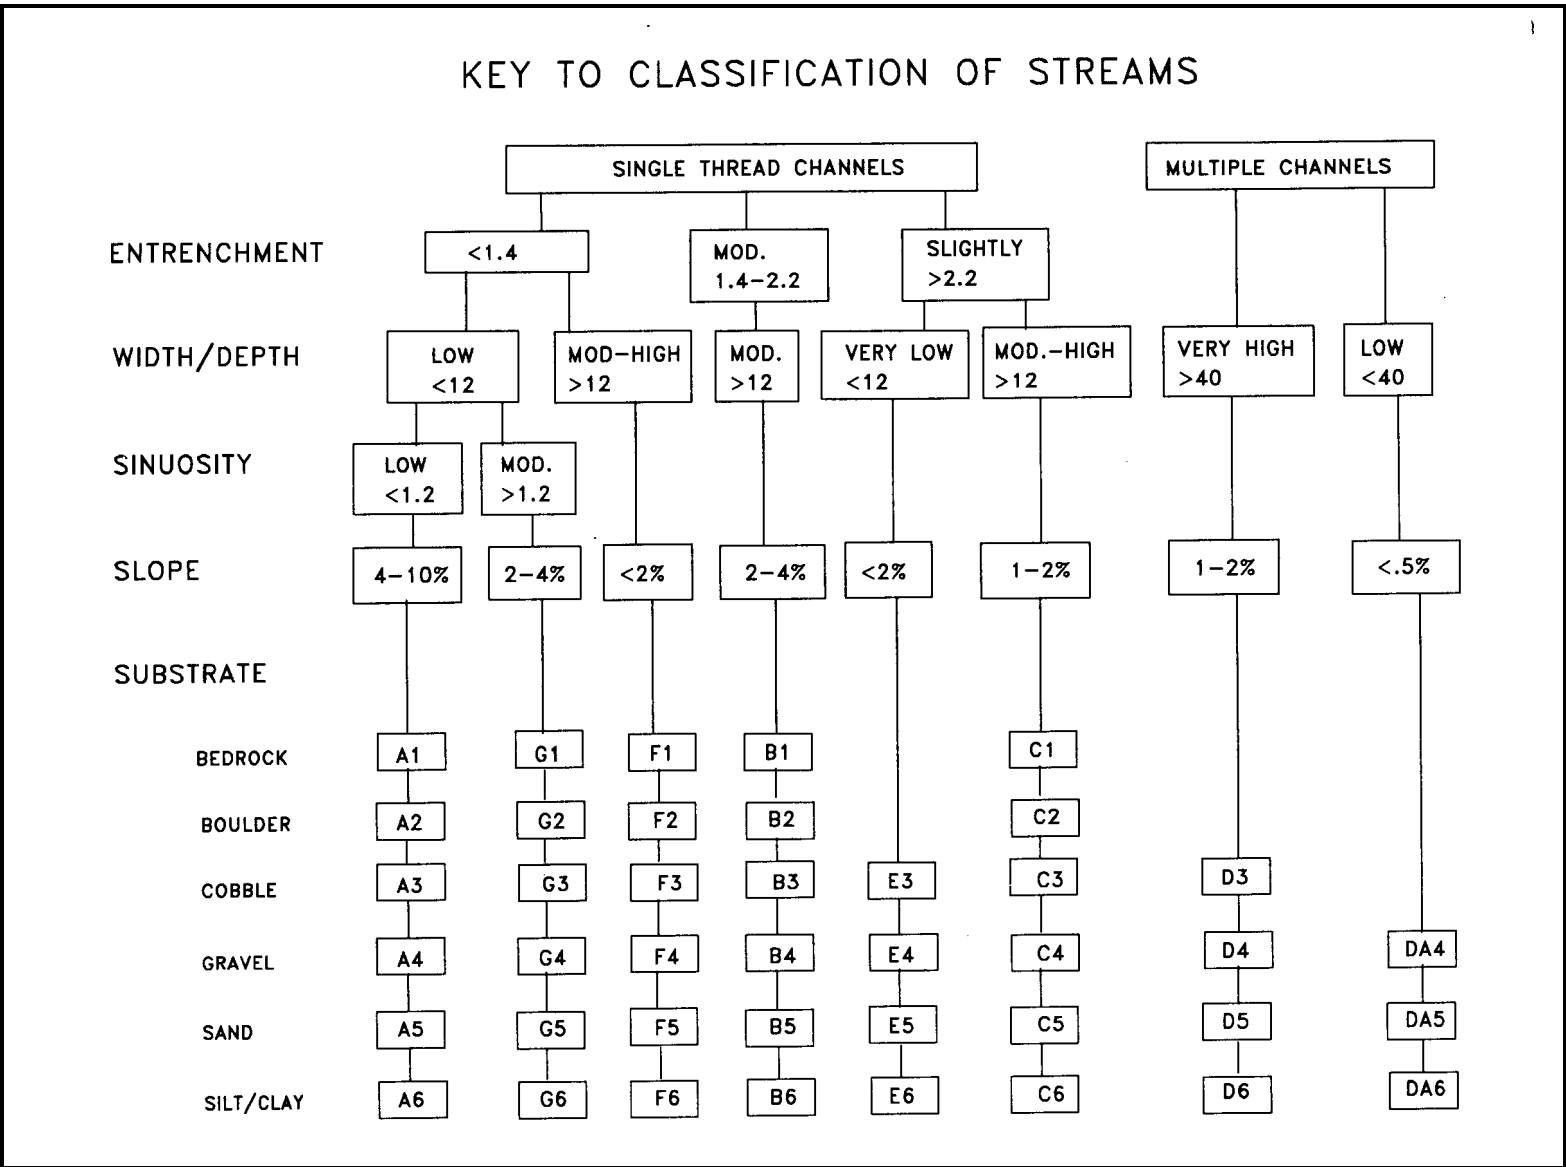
KEY TO CLASSIFICATION OF STREAMS

SINGLE THREAD CHANNELS

MULTIPLE CHANNELS

ENTRENCHMENT

<1.4

MOD. 1.4–2.2

SLIGHTLY >2.2

WIDTH/DEPTH

LOW <12

MOD-HIGH >12

MOD. >12

VERY LOW <12

MOD.–HIGH >12

VERY HIGH >40

LOW <40

SINUOSITY

LOW <1.2

MOD. >1.2

SLOPE

4–10%

2–4%

<2%

2–4%

<2%

1–2%

1–2%

<.5%

SUBSTRATE

BEDROCK

BOULDER

COBBLE

GRAVEL

SAND

SILT/CLAY

| | | | | | | | |
|---|---|---|---|---|---|---|---|
| A1 | G1 | F1 | B1 | | C1 | | |
| A2 | G2 | F2 | B2 | | C2 | | |
| A3 | G3 | F3 | B3 | E3 | C3 | D3 | |
| A4 | G4 | F4 | B4 | E4 | C4 | D4 | DA4 |
| A5 | G5 | F5 | B5 | E5 | C5 | D5 | DA5 |
| A6 | G6 | F6 | B6 | E6 | C6 | D6 | DA6 |